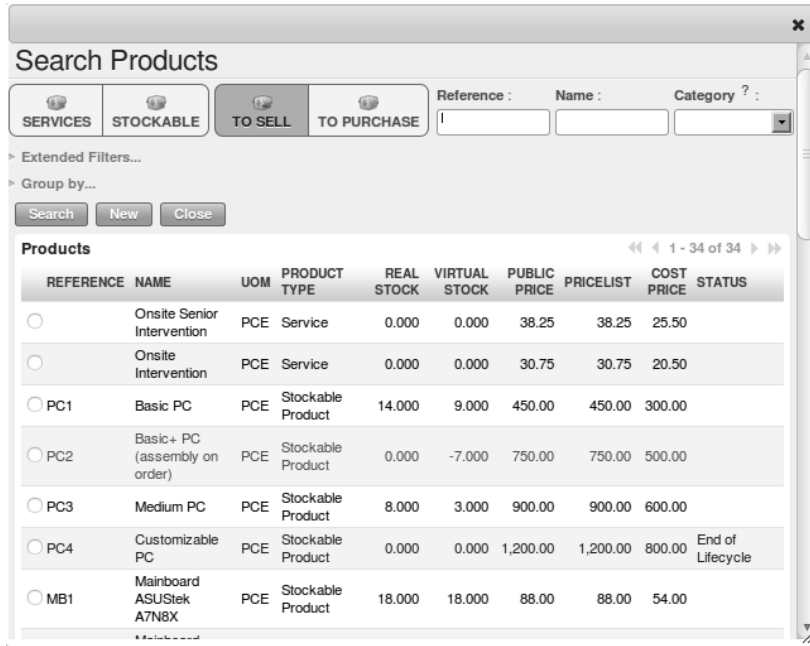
Search Products

SERVICES | STOCKABLE | TO SELL | TO PURCHASE

Reference : Name : Category ? :

Extended Filters...

Group by...

Search New Close

Products

1 - 34 of 34

| REFERENCE | NAME | UOM | PRODUCT TYPE | REAL STOCK | VIRTUAL STOCK | PUBLIC PRICE | PRICELIST | COST PRICE | STATUS |
|---|---|---|---|---|---|---|---|---|---|
| | Onsite Senior Intervention | PCE | Service | 0.000 | 0.000 | 38.25 | 38.25 | 25.50 | |
| | Onsite Intervention | PCE | Service | 0.000 | 0.000 | 30.75 | 30.75 | 20.50 | |
| PC1 | Basic PC | PCE | Stockable Product | 14.000 | 9.000 | 450.00 | 450.00 | 300.00 | |
| PC2 | Basic+ PC (assembly on order) | PCE | Stockable Product | 0.000 | -7.000 | 750.00 | 750.00 | 500.00 | |
| PC3 | Medium PC | PCE | Stockable Product | 8.000 | 3.000 | 900.00 | 900.00 | 600.00 | |
| PC4 | Customizable PC | PCE | Stockable Product | 0.000 | 0.000 | 1,200.00 | 1,200.00 | 800.00 | End of Lifecycle |
| MB1 | Mainboard ASUStek A7N8X | PCE | Stockable Product | 18.000 | 18.000 | 88.00 | 88.00 | 54.00 | |
| | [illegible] | | | | | | | | |